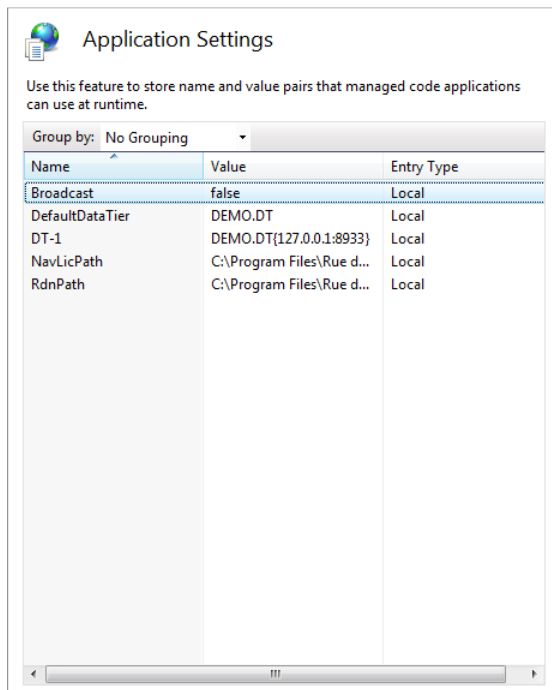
Application Settings

Use this feature to store name and value pairs that managed code applications can use at runtime.

Group by: No Grouping

| Name | Value | Entry Type |
|---|---|---|
| Broadcast | false | Local |
| DefaultDataTier | DEMO.DT | Local |
| DT-1 | DEMO.DT{127.0.0.1:8933} | Local |
| NavLicPath | C:\Program Files\Rue d... | Local |
| RdnPath | C:\Program Files\Rue d... | Local |